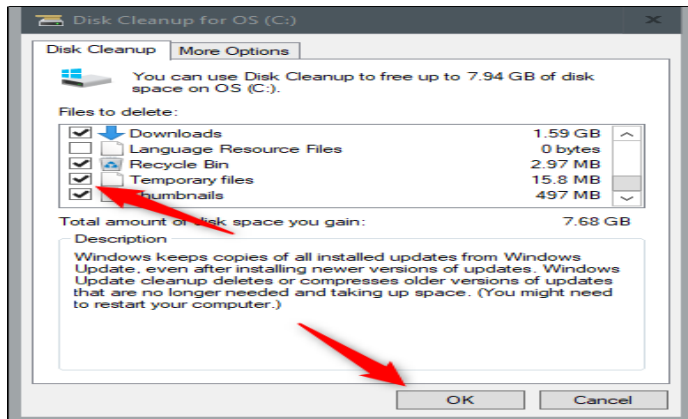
Disk Cleanup for OS (C:)

Disk Cleanup | More Options

You can use Disk Cleanup to free up to 7.94 GB of disk space on OS (C:).

Files to delete:

| | | |
|---|---|---|
| ☑ | Downloads | 1.59 GB |
| ☐ | Language Resource Files | 0 bytes |
| ☑ | Recycle Bin | 2.97 MB |
| ☑ | Temporary files | 15.8 MB |
| ☑ | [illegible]humbnails | 497 MB |

Total amount o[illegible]isk space you gain: 7.68 GB

Description

Windows keeps copies of all installed updates from Windows Update, even after installing newer versions of updates. Windows Update cleanup deletes or compresses older versions of updates that are no longer needed and taking up space. (You might need to restart your computer.)

OK Cancel